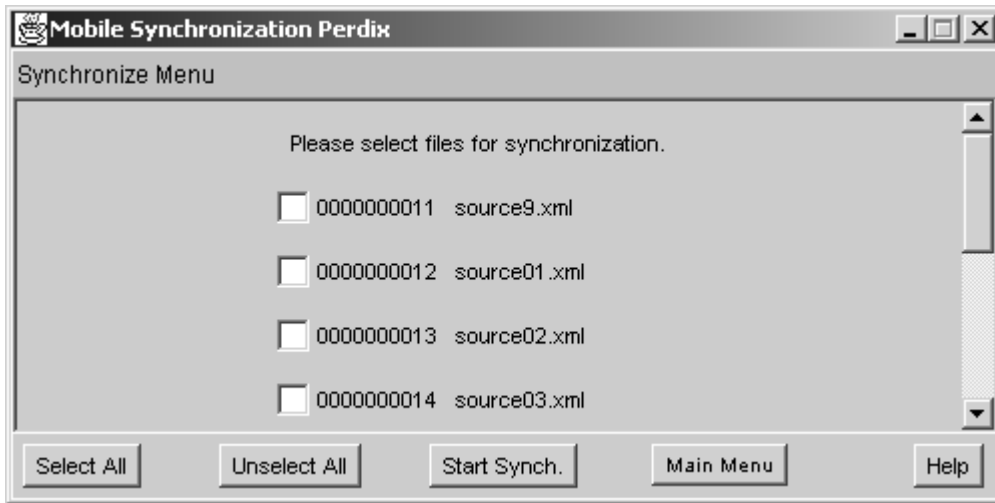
Mobile Synchronization Perdix

Synchronize Menu

Please select files for synchronization.

0000000011 source9.xml

0000000012 source01.xml

0000000013 source02.xml

0000000014 source03.xml

Select All Unselect All Start Synch. Main Menu Help